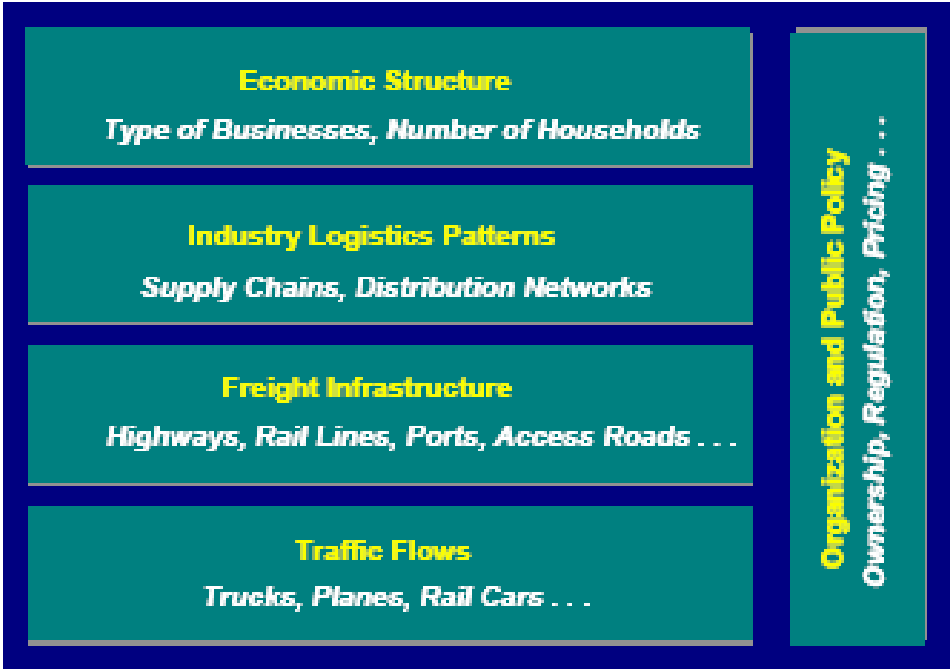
Economic Structure
Type of Businesses, Number of Households

Industry Logistics Patterns
Supply Chains, Distribution Networks

Freight Infrastructure
Highways, Rail Lines, Ports, Access Roads . . .

Traffic Flows
Trucks, Planes, Rail Cars . . .

Organization and Public Policy
Ownership, Regulation, Pricing . . .